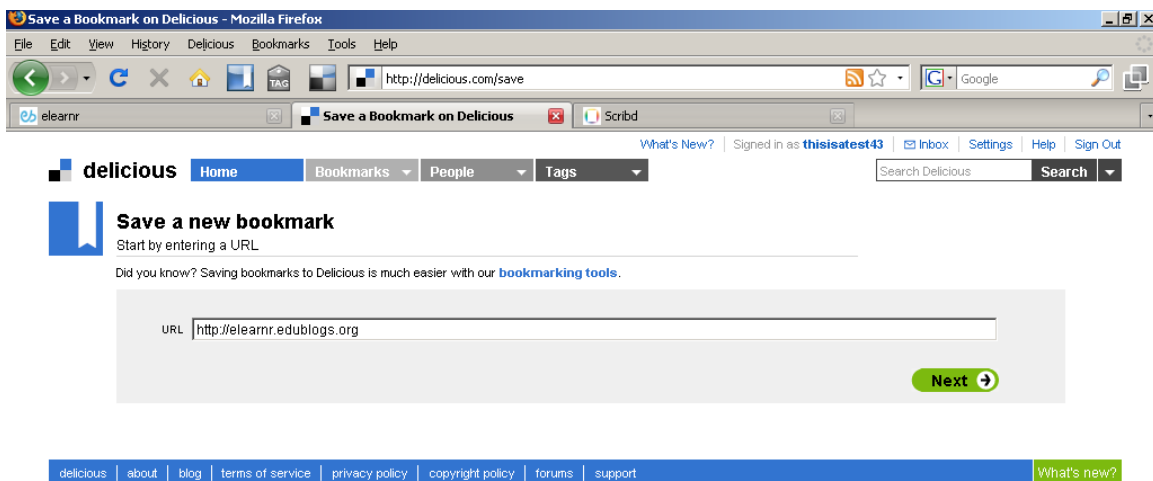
Save a Bookmark on Delicious - Mozilla Firefox

File Edit View History Delicious Bookmarks Tools Help

TAG

http://delicious.com/save

Google

elearnr

Save a Bookmark on Delicious

Scribd

What's New? | Signed in as thisisatest43 | Inbox | Settings | Help | Sign Out

delicious Home Bookmarks People Tags

Search Delicious Search

Save a new bookmark

Start by entering a URL

Did you know? Saving bookmarks to Delicious is much easier with our bookmarking tools.

URL http://elearnr.edublogs.org

Next

delicious | about | blog | terms of service | privacy policy | copyright policy | forums | support

What's new?